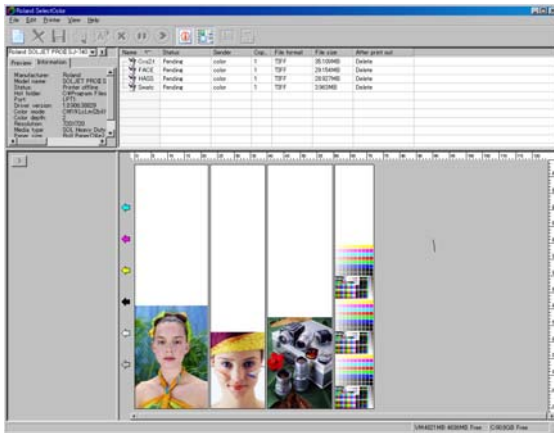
Roland SelectColor

File Edit Printer View Help

Roland SOLJET PRO II SJ-740

Preview Information

Manufacturer: Roland
Model name: SOLJET PRO II
Status: Printer offline
Hot folder: C:¥Program Files
Port: LPT1
Driver version: 1.0.00.00029
Color mode: CMYKLcLmOrGr
Color depth: 2
Resolution: 720x720
Media type: SOL Heavy Duty
Paper size: Roll Paper(Wid

| Name | Status | Sender | Cop... | File format | File size | After print out |
|---|---|---|---|---|---|---|
| Cro21 | Pending | color | 1 | TIFF | 35.108MB | Delete |
| FACE | Pending | color | 1 | TIFF | 29.154MB | Delete |
| HA03 | Pending | color | 1 | TIFF | 29.927MB | Delete |
| Swatc | Pending | color | 1 | TIFF | 3.960MB | Delete |

VM:4021MB 4036MB Free C:\903GB Free